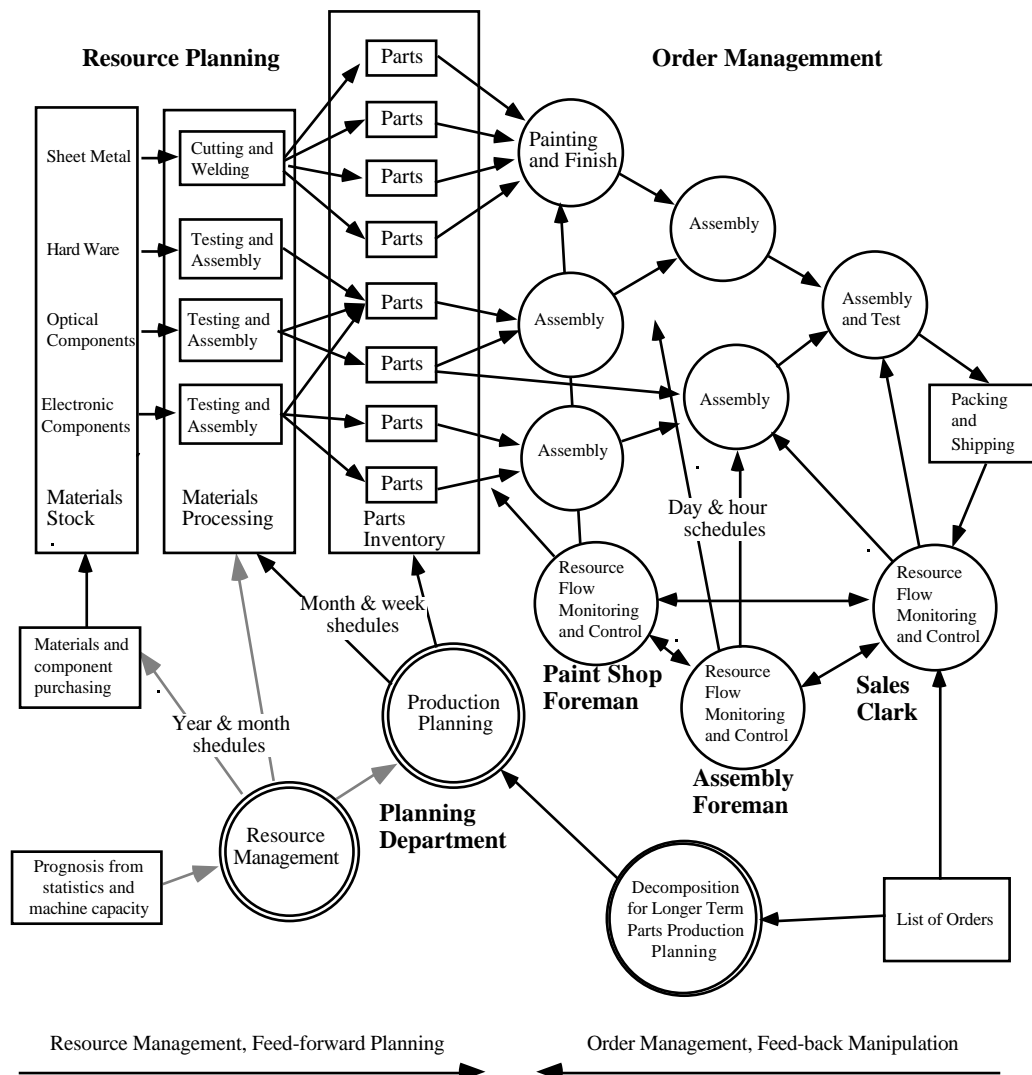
Resource Planning

Order Managemment

Sheet Metal

Hard Ware

Optical Components

Electronic Components

Materials Stock

Cutting and Welding

Testing and Assembly

Testing and Assembly

Testing and Assembly

Materials Processing

Parts

Parts

Parts

Parts

Parts

Parts

Parts

Parts

Parts Inventory

Painting and Finish

Assembly

Assembly

Assembly

Assembly

Assembly and Test

Assembly

Packing and Shipping

Day & hour schedules

Resource Flow Monitoring and Control

Paint Shop Foreman

Resource Flow Monitoring and Control

Assembly Foreman

Resource Flow Monitoring and Control

Sales Clark

Month & week shedules

Materials and component purchasing

Year & month shedules

Production Planning

Planning Department

Resource Management

Prognosis from statistics and machine capacity

Decomposition for Longer Term Parts Production Planning

List of Orders

Resource Management, Feed-forward Planning

Order Management, Feed-back Manipulation